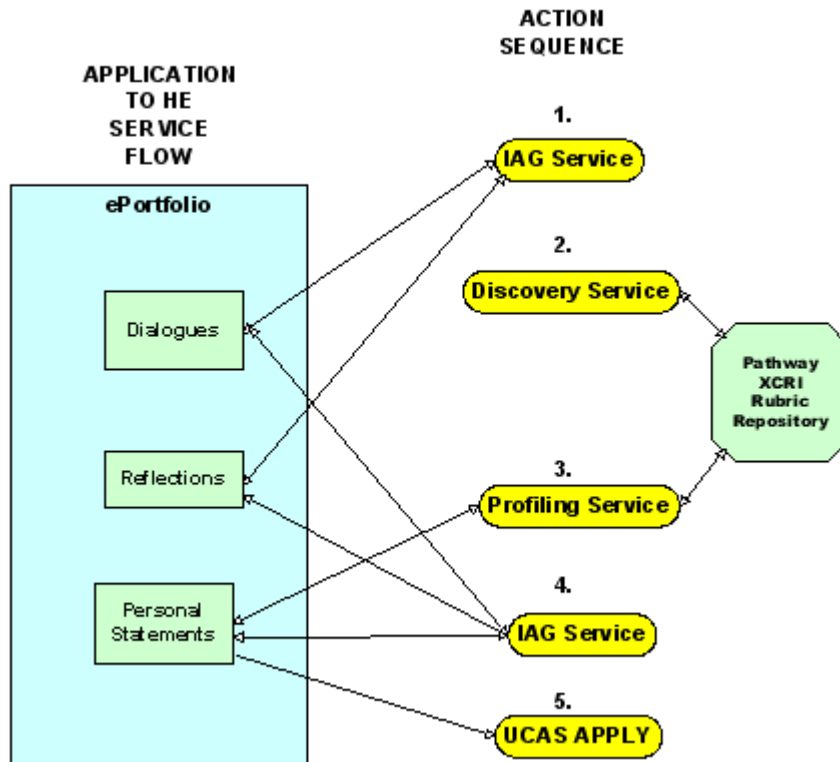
APPLICATION TO HE SERVICE FLOW

ACTION SEQUENCE

ePortfolio

Dialogues

Reflections

Personal Statements

1.

IAG Service

2.

Discovery Service

Pathway XCRI Rubric Repository

3.

Profiling Service

4.

IAG Service

5.

UCAS APPLY